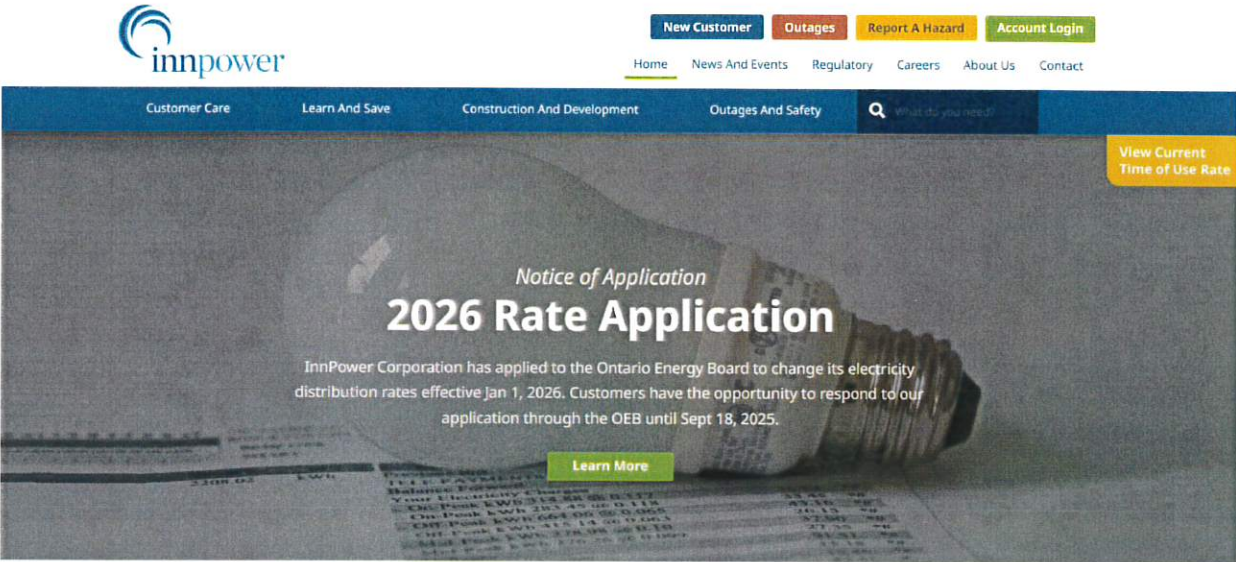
innpower

New Customer Outages Report A Hazard Account Login

Home News And Events Regulatory Careers About Us Contact

Customer Care Learn And Save Construction And Development Outages And Safety What do you need?

View Current Time of Use Rate

Notice of Application

2026 Rate Application

InnPower Corporation has applied to the Ontario Energy Board to change its electricity distribution rates effective Jan 1, 2026. Customers have the opportunity to respond to our application through the OEB until Sept 18, 2025.

Learn More